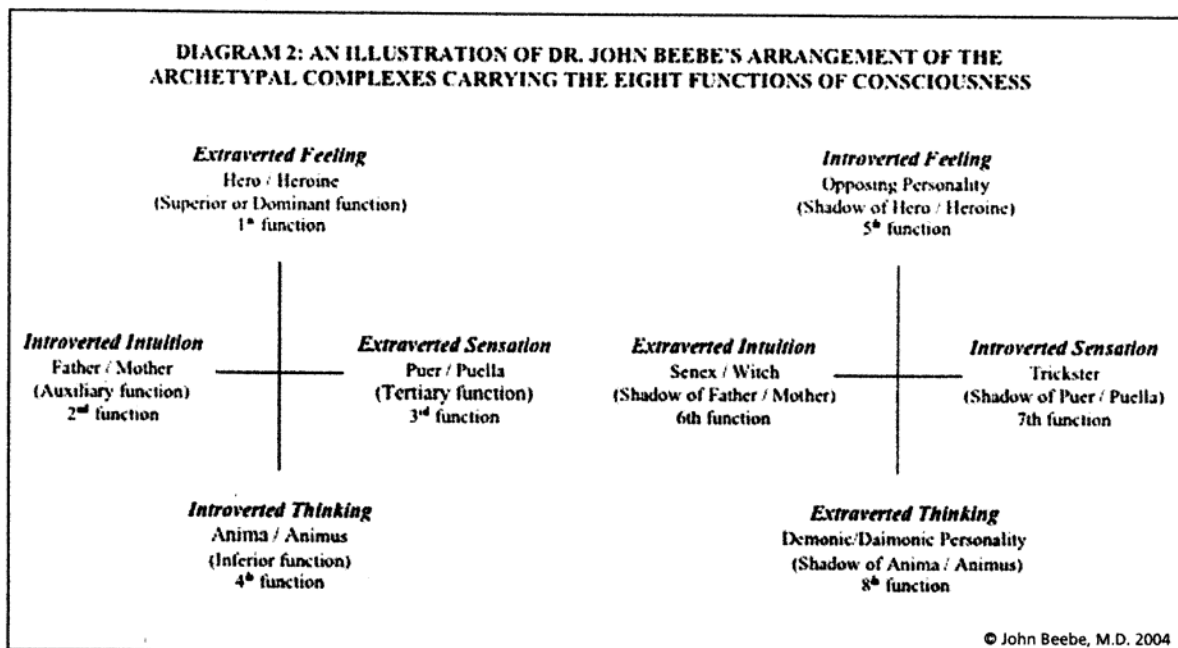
DIAGRAM 2: AN ILLUSTRATION OF DR. JOHN BEEBE'S ARRANGEMENT OF THE ARCHETYPAL COMPLEXES CARRYING THE EIGHT FUNCTIONS OF CONSCIOUSNESS

*Extraverted Feeling*
Hero / Heroine
(Superior or Dominant function)
1$^{st}$ function

*Introverted Intuition*
Father / Mother
(Auxiliary function)
2$^{nd}$ function

*Extraverted Sensation*
Puer / Puella
(Tertiary function)
3$^{rd}$ function

*Introverted Thinking*
Anima / Animus
(Inferior function)
4$^{th}$ function

*Introverted Feeling*
Opposing Personality
(Shadow of Hero / Heroine)
5$^{th}$ function

*Extraverted Intuition*
Senex / Witch
(Shadow of Father / Mother)
6th function

*Introverted Sensation*
Trickster
(Shadow of Puer / Puella)
7th function

*Extraverted Thinking*
Demonic/Daimonic Personality
(Shadow of Anima / Animus)
8$^{th}$ function

© John Beebe, M.D. 2004